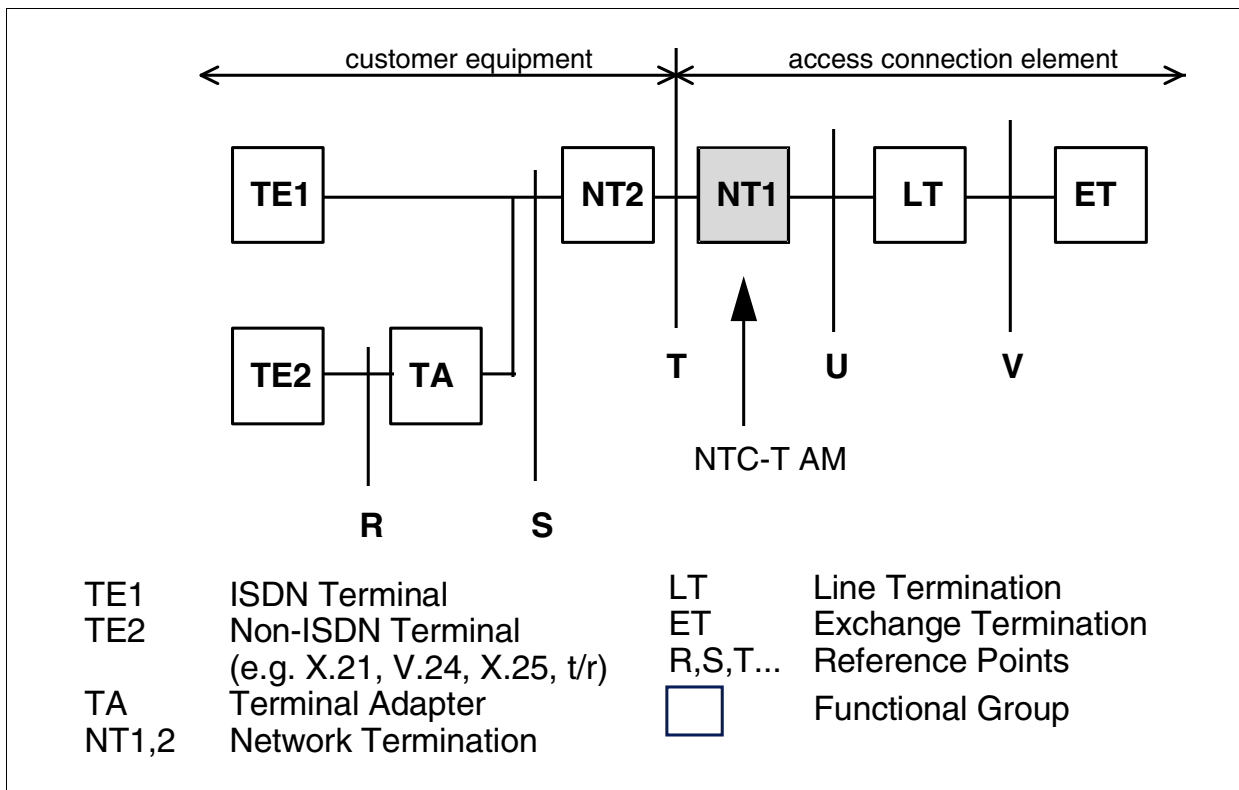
customer equipment

access connection element

TE1

NT2

NT1

LT

ET

TE2

TA

T

U

V

NTC-T AM

R

S

| | |
|---|---|
| TE1 | ISDN Terminal |
| TE2 | Non-ISDN Terminal (e.g. X.21, V.24, X.25, t/r) |
| TA | Terminal Adapter |
| NT1,2 | Network Termination |

| | |
|---|---|
| LT | Line Termination |
| ET | Exchange Termination |
| R,S,T... | Reference Points |
| | Functional Group |